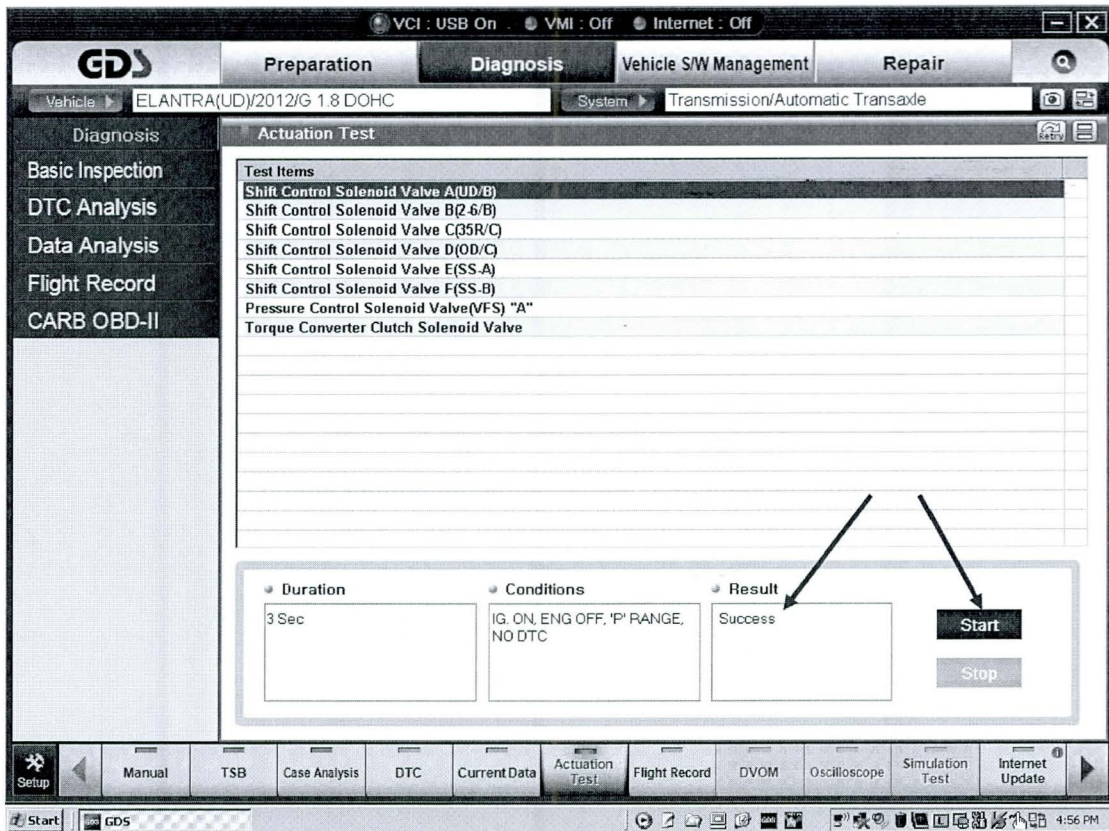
VCI : USB On   VMI : Off   Internet : Off

GDS

Preparation   Diagnosis   Vehicle S/W Management   Repair

Vehicle ELANTRA(UD)/2012/G 1.8 DOHC   System Transmission/Automatic Transaxle

Diagnosis

Basic Inspection
DTC Analysis
Data Analysis
Flight Record
CARB OBD-II

Actuation Test

Retry

Test Items
Shift Control Solenoid Valve A(UD/B)
Shift Control Solenoid Valve B(2-6/B)
Shift Control Solenoid Valve C(35R/C)
Shift Control Solenoid Valve D(OD/C)
Shift Control Solenoid Valve E(SS-A)
Shift Control Solenoid Valve F(SS-B)
Pressure Control Solenoid Valve(VFS) "A"
Torque Converter Clutch Solenoid Valve

Duration
3 Sec

Conditions
IG. ON, ENG OFF, 'P' RANGE, NO DTC

Result
Success

Start

Stop

Setup   Manual   TSB   Case Analysis   DTC   Current Data   Actuation Test   Flight Record   DVOM   Oscilloscope   Simulation Test   Internet Update

Start   GDS   4:56 PM